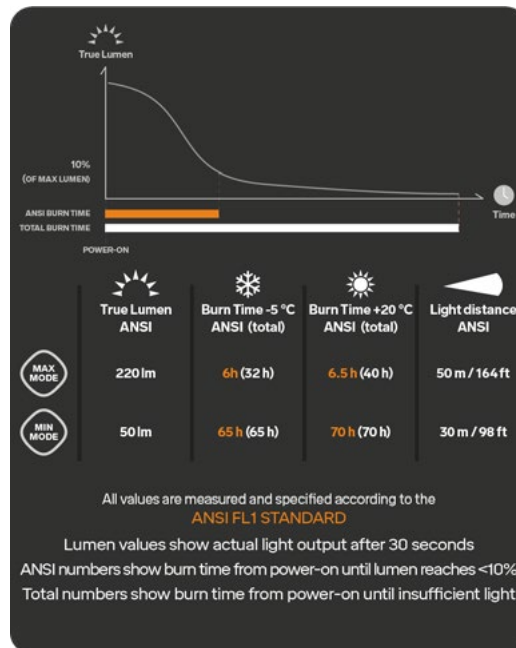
True Lumen

10%
(OF MAX LUMEN)

ANSI BURN TIME
TOTAL BURN TIME

POWER-ON

Time

| | True Lumen ANSI | Burn Time -5 °C ANSI (total) | Burn Time +20 °C ANSI (total) | Light distance ANSI |
|---|---|---|---|---|
| MAX MODE | 220 lm | 6h (32 h) | 6.5 h (40 h) | 50 m / 164 ft |
| MIN MODE | 50 lm | 65 h (65 h) | 70 h (70 h) | 30 m / 98 ft |

All values are measured and specified according to the
ANSI FL1 STANDARD

Lumen values show actual light output after 30 seconds
ANSI numbers show burn time from power-on until lumen reaches <10%
Total numbers show burn time from power-on until insufficient light